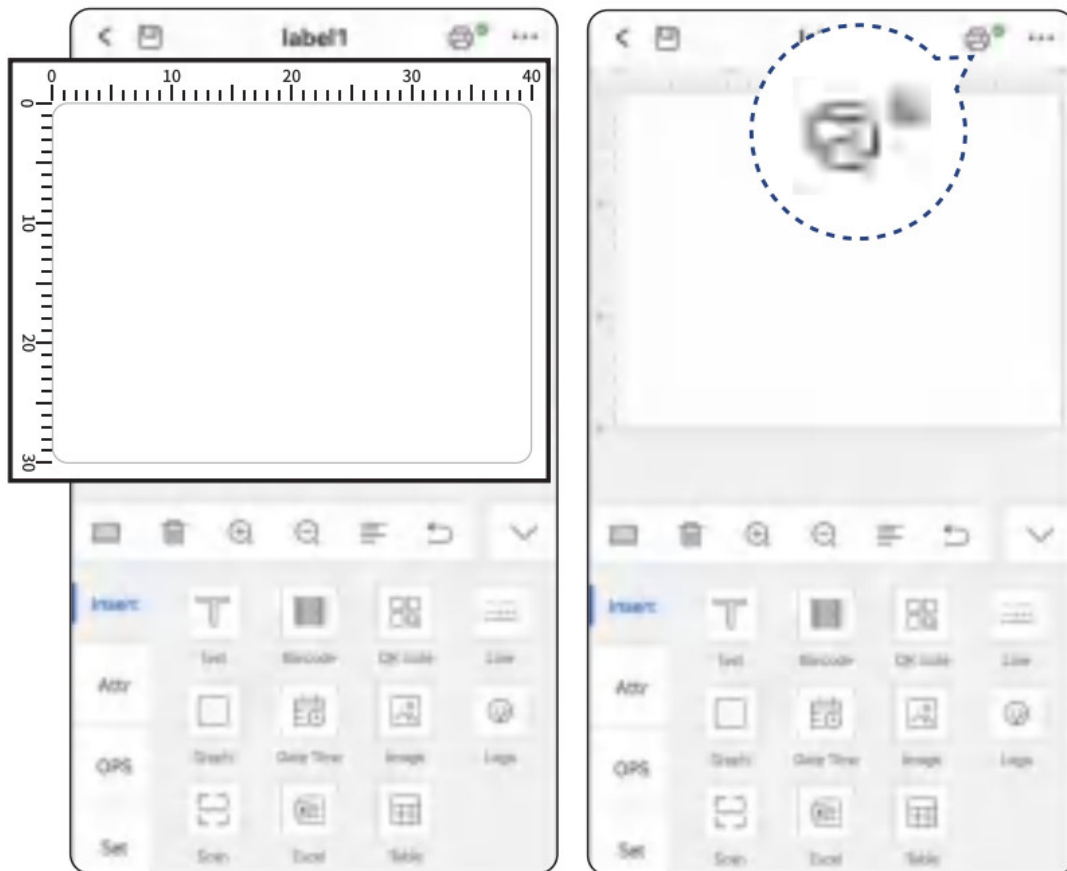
label1

0 10 20 30 40

0 10 20 30

Insert
Attr
OPS
Set

Text
Barcode
QR code
Line
Graph
Date Time
Image
Logo
Scan
Excel
Table

la

Insert
Attr
OPS
Set

Text
Barcode
QR code
Line
Graph
Date Time
Image
Logo
Scan
Excel
Table